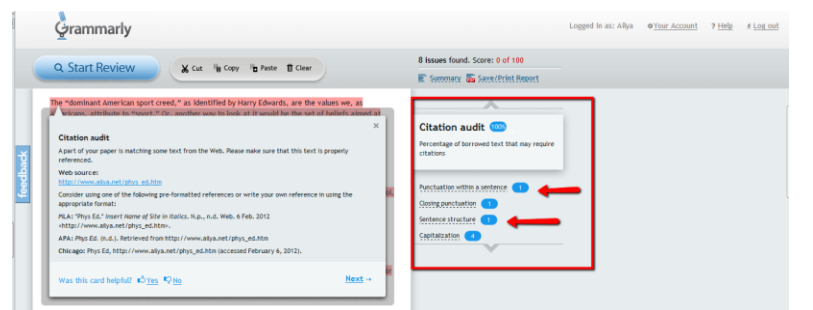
Grammarly

Logged in as: Aliya  Your Account  ? Help  Log out

Start Review

Cut  Copy  Paste  Clear

8 issues found. Score: 0 of 100

Summary  Save/Print Report

The "dominant American sport creed," as identified by Harry Edwards, are the values we, as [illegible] attribute to "sport." Or, another way to look at it would be the set of beliefs aimed at

feedback

Citation audit

×

A part of your paper is matching some text from the Web. Please make sure that this text is properly referenced.

Web source:
http://www.aliya.net/phys_ed.htm

Consider using one of the following pre-formatted references or write your own reference in using the appropriate format:

MLA: "Phys Ed." Insert Name of Site in Italics. N.p., n.d. Web. 6 Feb. 2012 <http://www.aliya.net/phys_ed.htm>.

APA: Phys Ed. (n.d.). Retrieved from http://www.aliya.net/phys_ed.htm

Chicago: Phys Ed, http://www.aliya.net/phys_ed.htm (accessed February 6, 2012).

Was this card helpful? Yes  No

Next →

Citation audit 100%

Percentage of borrowed text that may require citations

Punctuation within a sentence 1

Closing punctuation 1

Sentence structure 1

Capitalization 4